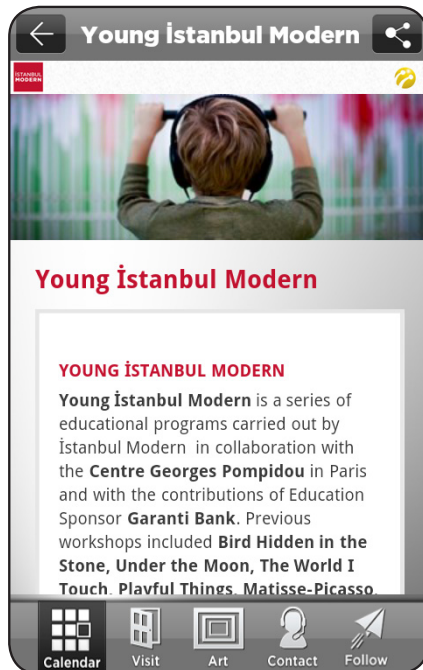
Young İstanbul Modern

İSTANBUL MODERN

Young İstanbul Modern

YOUNG İSTANBUL MODERN

Young İstanbul Modern is a series of educational programs carried out by İstanbul Modern in collaboration with the Centre Georges Pompidou in Paris and with the contributions of Education Sponsor Garanti Bank. Previous workshops included Bird Hidden in the Stone, Under the Moon, The World I Touch, Playful Things, Matisse-Picasso,

Calendar Visit Art Contact Follow